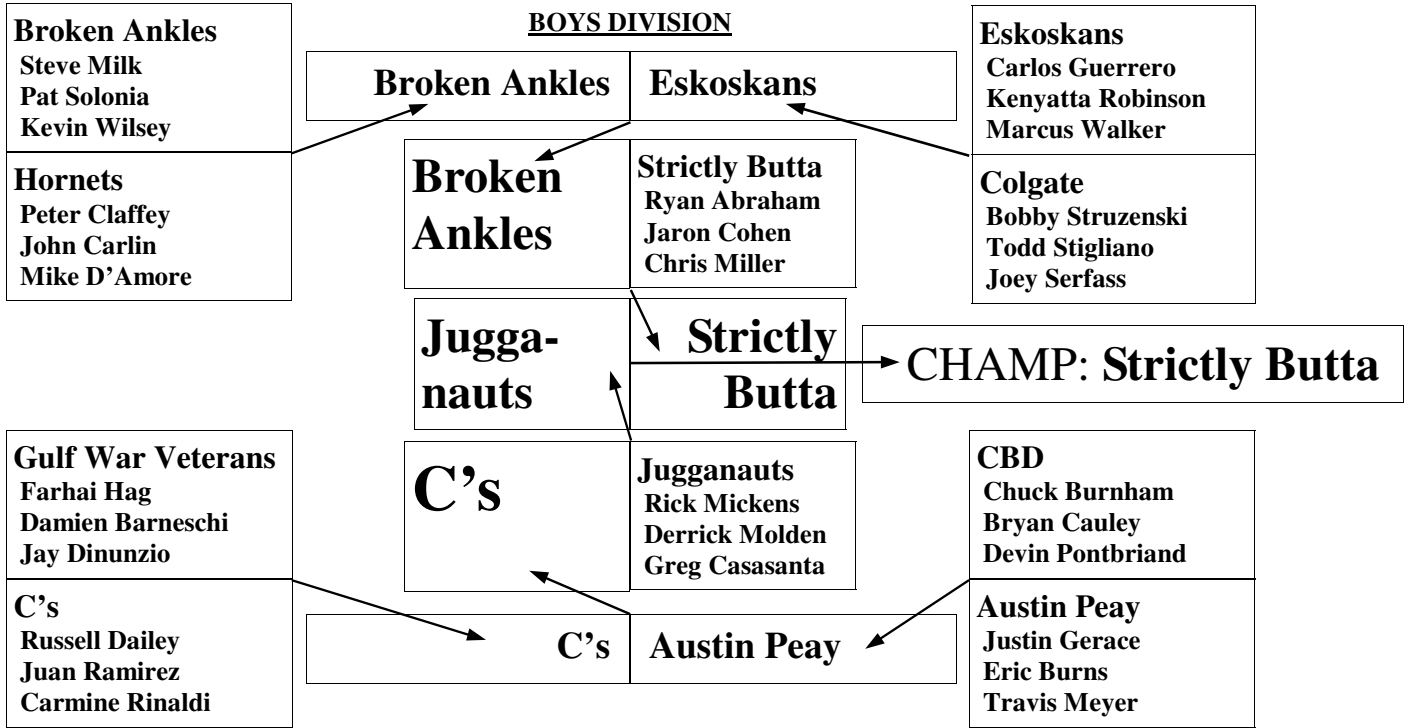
BOYS DIVISION

Broken Ankles
Steve Milk
Pat Solonia
Kevin Wilsey

Hornets
Peter Claffey
John Carlin
Mike D'Amore

Broken Ankles | Eskoskans

Eskoskans
Carlos Guerrero
Kenyatta Robinson
Marcus Walker

Colgate
Bobby Struzenski
Todd Stigliano
Joey Serfass

Broken Ankles

Strictly Butta
Ryan Abraham
Jaron Cohen
Chris Miller

Jugganauts

Strictly Butta

CHAMP: Strictly Butta

C's

Jugganauts
Rick Mickens
Derrick Molden
Greg Casasanta

Gulf War Veterans
Farhai Hag
Damien Barneschi
Jay Dinunzio

C's
Russell Dailey
Juan Ramirez
Carmine Rinaldi

C's | Austin Peay

CBD
Chuck Burnham
Bryan Cauley
Devin Pontbriand

Austin Peay
Justin Gerace
Eric Burns
Travis Meyer